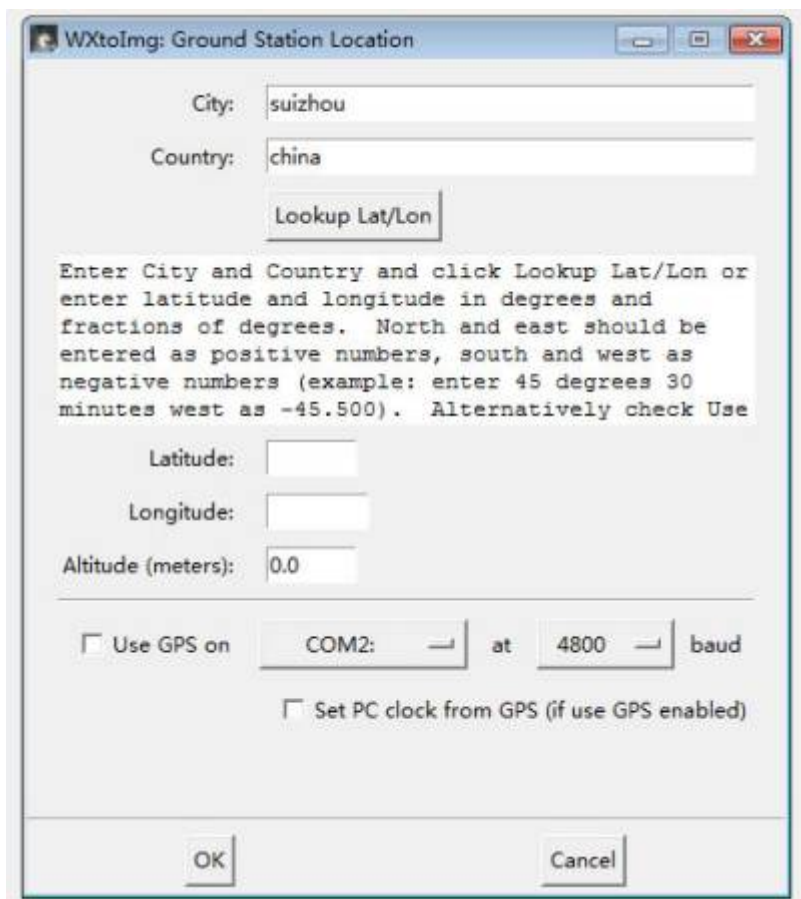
WXtoImg: Ground Station Location

City: suizhou

Country: china

Lookup Lat/Lon

Enter City and Country and click Lookup Lat/Lon or enter latitude and longitude in degrees and fractions of degrees. North and east should be entered as positive numbers, south and west as negative numbers (example: enter 45 degrees 30 minutes west as -45.500). Alternatively check Use

Latitude:

Longitude:

Altitude (meters): 0.0

Use GPS on COM2: at 4800 baud

Set PC clock from GPS (if use GPS enabled)

OK

Cancel